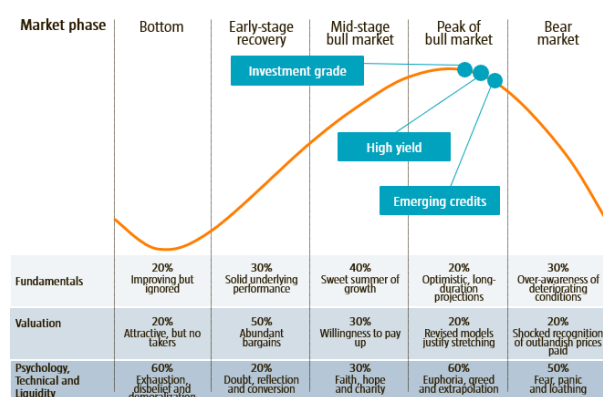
| Market phase | Bottom | Early-stage recovery | Mid-stage bull market | Peak of bull market | Bear market |
|---|---|---|---|---|---|

Investment grade

High yield

Emerging credits

| Fundamentals | 20% Improving but ignored | 30% Solid underlying performance | 40% Sweet summer of growth | 20% Optimistic, long-duration projections | 30% Over-awareness of deteriorating conditions |
|---|---|---|---|---|---|
| Valuation | 20% Attractive, but no takers | 50% Abundant bargains | 30% Willingness to pay up | 20% Revised models justify stretching | 20% Shocked recognition of outlandish prices paid |
| Psychology, Technical and Liquidity | 60% Exhaustion, disbelief and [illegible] | 20% Doubt, reflection and conversion | 30% Faith, hope and charity | 60% Euphoria, greed and extrapolation | 50% Fear, panic and loathing |